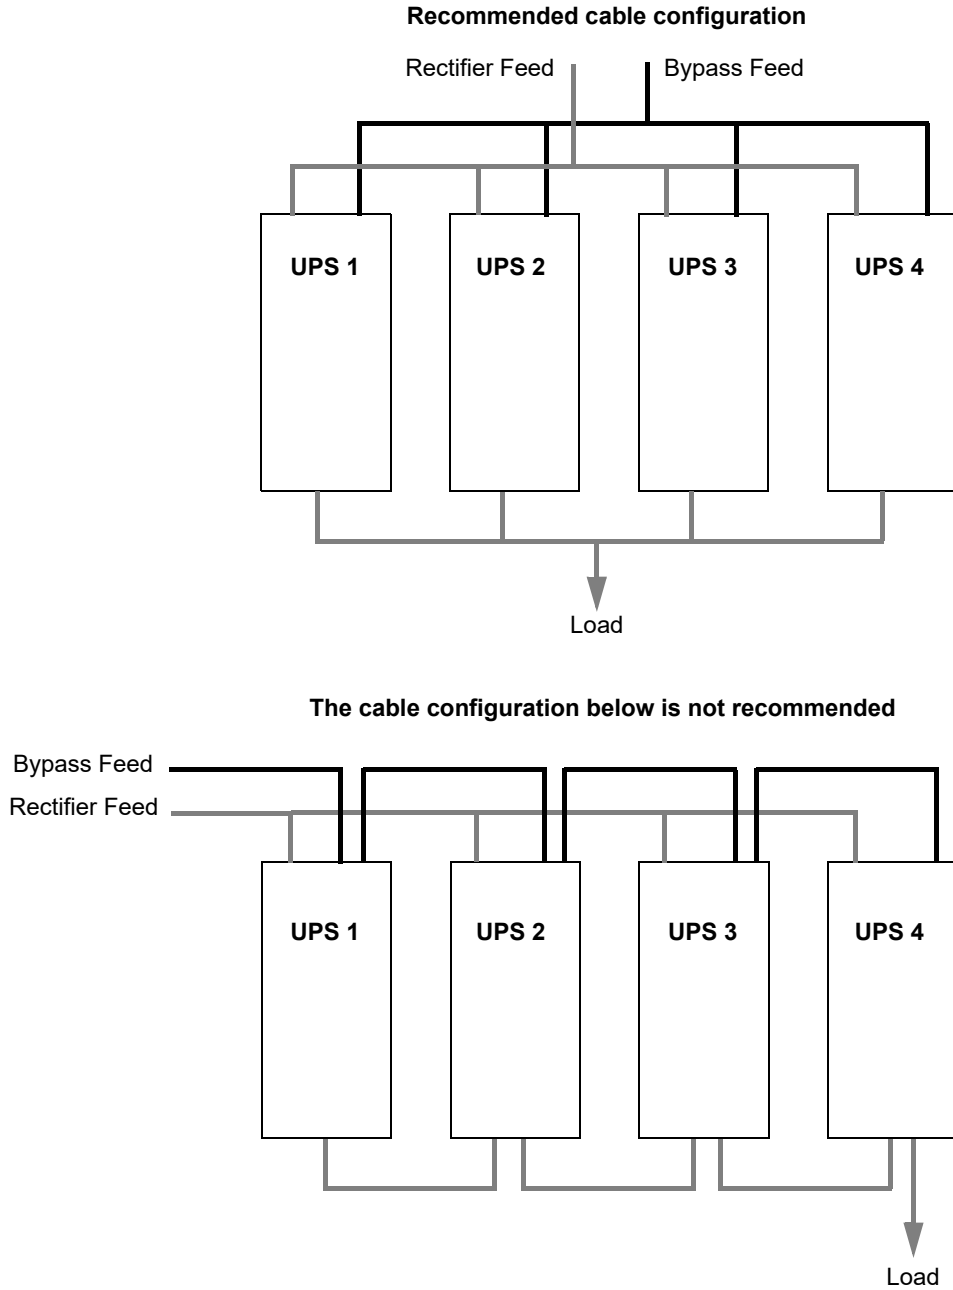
Recommended cable configuration

Rectifier Feed

Bypass Feed

UPS 1

UPS 2

UPS 3

UPS 4

Load

The cable configuration below is not recommended

Bypass Feed

Rectifier Feed

UPS 1

UPS 2

UPS 3

UPS 4

Load